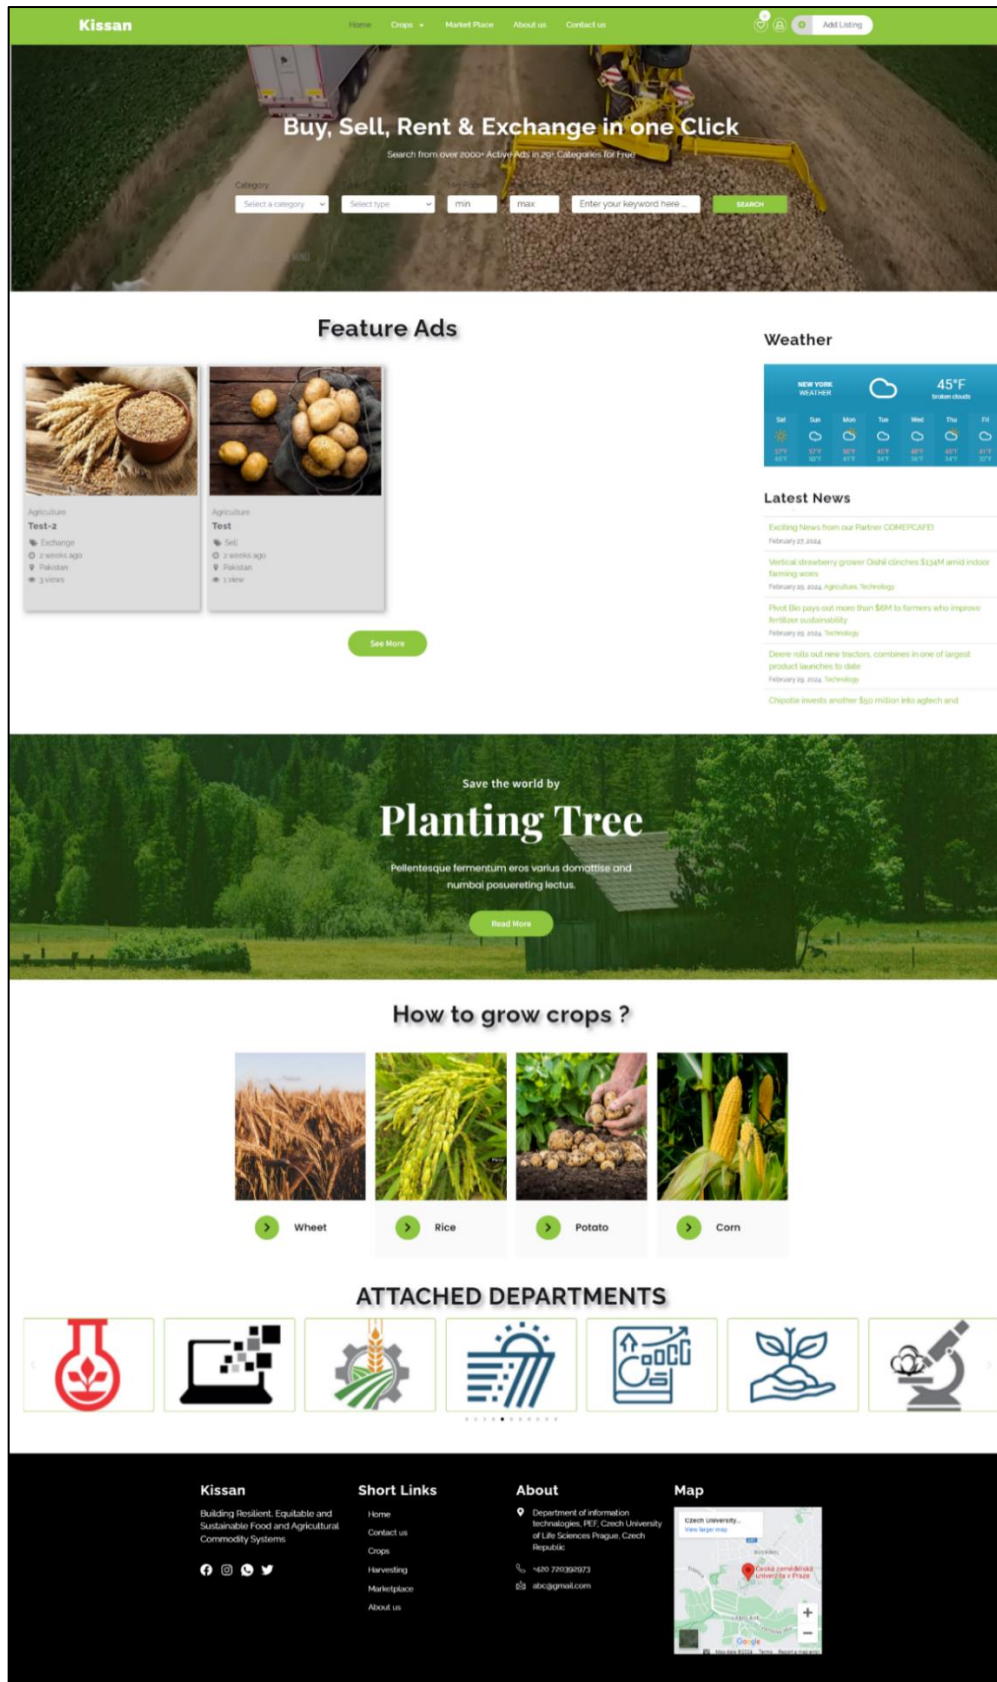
Kissan

Home Crops Market Place About us Contact us

Add Listing

Buy, Sell, Rent & Exchange in one Click

Search from over 2000+ Active Ads in 29+ Categories for Free

Category

Select a category | Select type | min | max | Enter your keyword here ... | SEARCH

Feature Ads

Agriculture
Test-2
Exchange
2 weeks ago
Pakistan
3 views

Agriculture
Test
Sell
2 weeks ago
Pakistan
1 view

See More

Weather

NEW YORK WEATHER
45°F
broken clouds

Sat Sun Mon Tue Wed Thu Fri

Latest News

Exciting News from our Partner COMERCAFE!
February 27, 2024

Vertical strawberry grower Oishii clinches $134M amid indoor farming woes
February 25, 2024 Agriculture, Technology

Pivot Bio pays out more than $6M to farmers who improve fertilizer sustainability
February 19, 2024 Technology

Deere rolls out new tractors, combines in one of largest product launches to date
February 19, 2024 Technology

Chipotle invests another $50 million into agtech and

Save the world by

Planting Tree

Pellentesque fermentum eros varius domottise and numbai posuereting lectus.

Read More

How to grow crops ?

Wheet

Rice

Potato

Corn

ATTACHED DEPARTMENTS

Kissan

Building Resilient, Equitable and Sustainable Food and Agricultural Commodity Systems

Short Links

Home
Contact us
Crops
Harvesting
Marketplace
About us

About

Department of information technologies, PEF, Czech University of Life Sciences Prague, Czech Republic

+420 720392973

abc@gmail.com

Map

Czech University...
View larger map

Česká zemědělská univerzita v Praze

Google